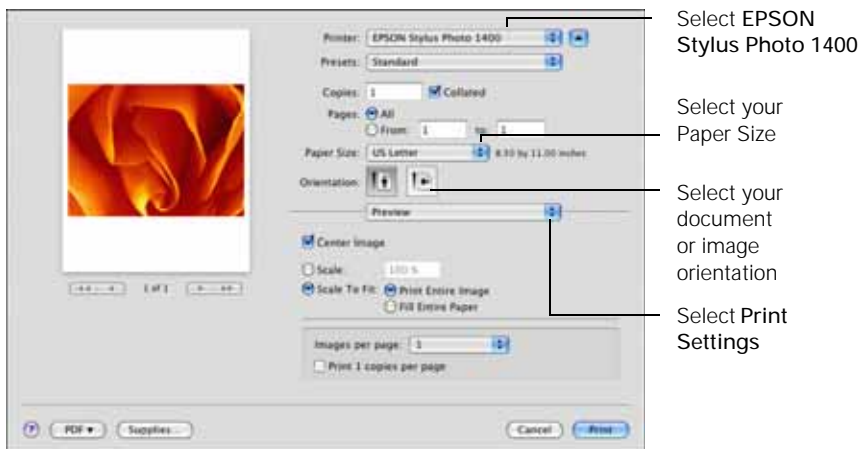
Printer: EPSON Stylus Photo 1400

Presets: Standard

Copies: 1 Collated

Pages: All

From: 1 to: 1

Paper Size: US Letter 8.50 by 11.00 inches

Orientation:

Preview

Center Image

Scale: 100 %

Scale To Fit: Print Entire Image

Fill Entire Paper

Images per page: 1

Print 1 copies per page

1 of 1

? PDF ▾ Supplies...

Cancel Print

Select **EPSON Stylus Photo 1400**

Select your Paper Size

Select your document or image orientation

Select **Print Settings**